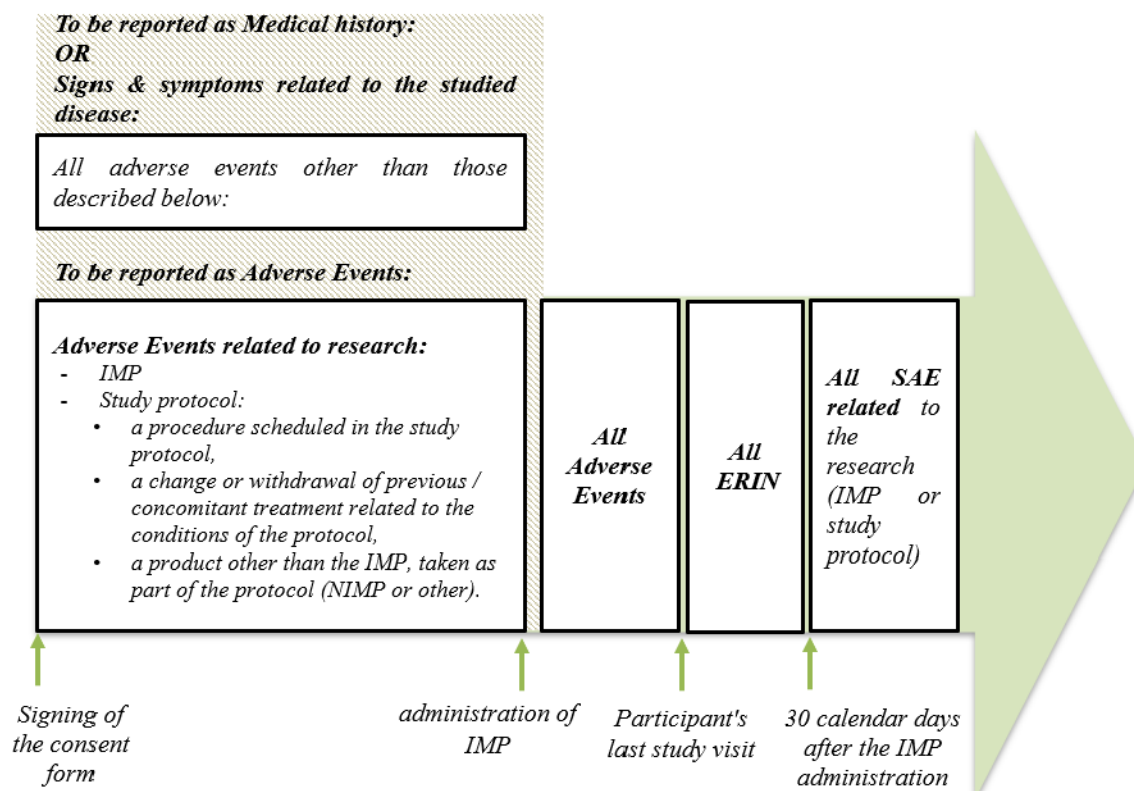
To be reported as Medical history:
OR
Signs & symptoms related to the studied disease:

All adverse events other than those described below:

To be reported as Adverse Events:

Adverse Events related to research:
- IMP
- Study protocol:
• a procedure scheduled in the study protocol,
• a change or withdrawal of previous / concomitant treatment related to the conditions of the protocol,
• a product other than the IMP, taken as part of the protocol (NIMP or other).

All Adverse Events

All ERIN

All SAE related to the research (IMP or study protocol)

Signing of the consent form

administration of IMP

Participant's last study visit

30 calendar days after the IMP administration